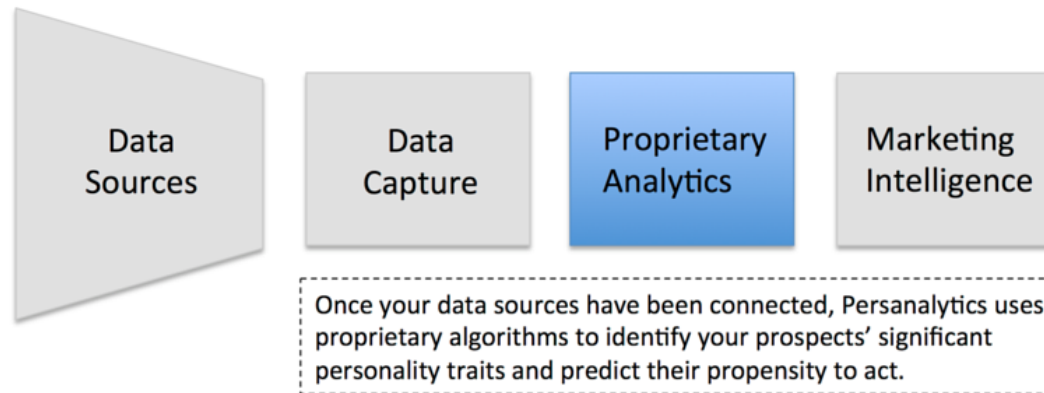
Data Sources

Data Capture

Proprietary Analytics

Marketing Intelligence

Once your data sources have been connected, Persanalytics uses proprietary algorithms to identify your prospects' significant personality traits and predict their propensity to act.